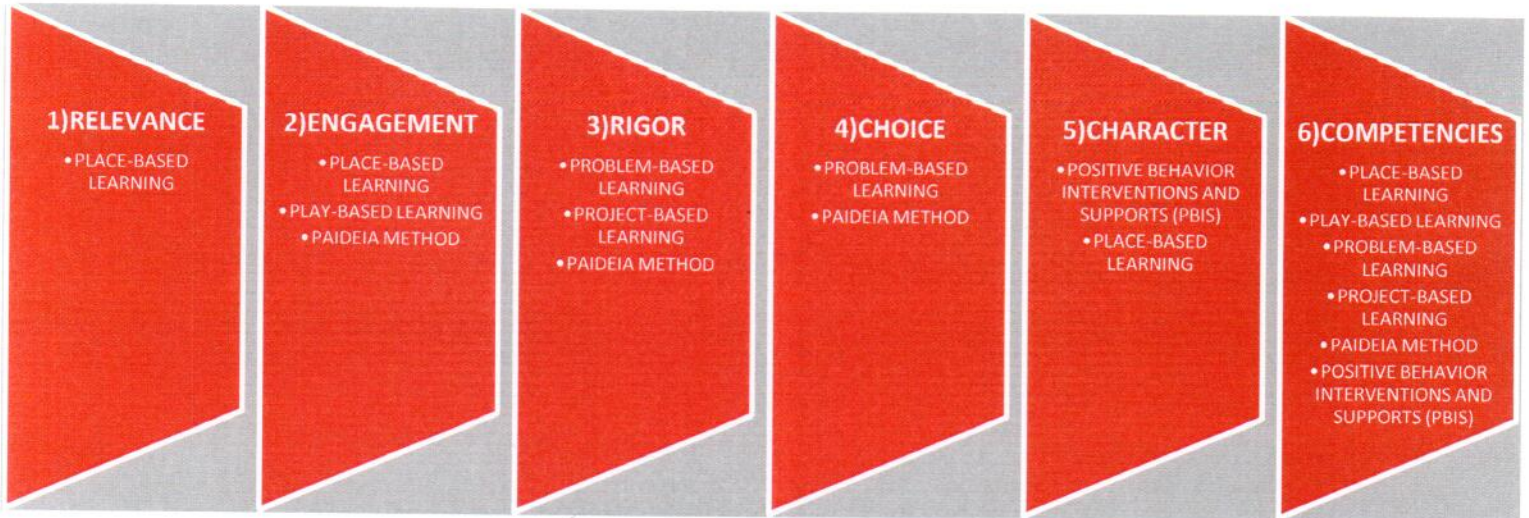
1)RELEVANCE
• PLACE-BASED LEARNING

2)ENGAGEMENT
• PLACE-BASED LEARNING
• PLAY-BASED LEARNING
• PAIDEIA METHOD

3)RIGOR
• PROBLEM-BASED LEARNING
• PROJECT-BASED LEARNING
• PAIDEIA METHOD

4)CHOICE
• PROBLEM-BASED LEARNING
• PAIDEIA METHOD

5)CHARACTER
• POSITIVE BEHAVIOR INTERVENTIONS AND SUPPORTS (PBIS)
• PLACE-BASED LEARNING

6)COMPETENCIES
• PLACE-BASED LEARNING
• PLAY-BASED LEARNING
• PROBLEM-BASED LEARNING
• PROJECT-BASED LEARNING
• PAIDEIA METHOD
• POSITIVE BEHAVIOR INTERVENTIONS AND SUPPORTS (PBIS)